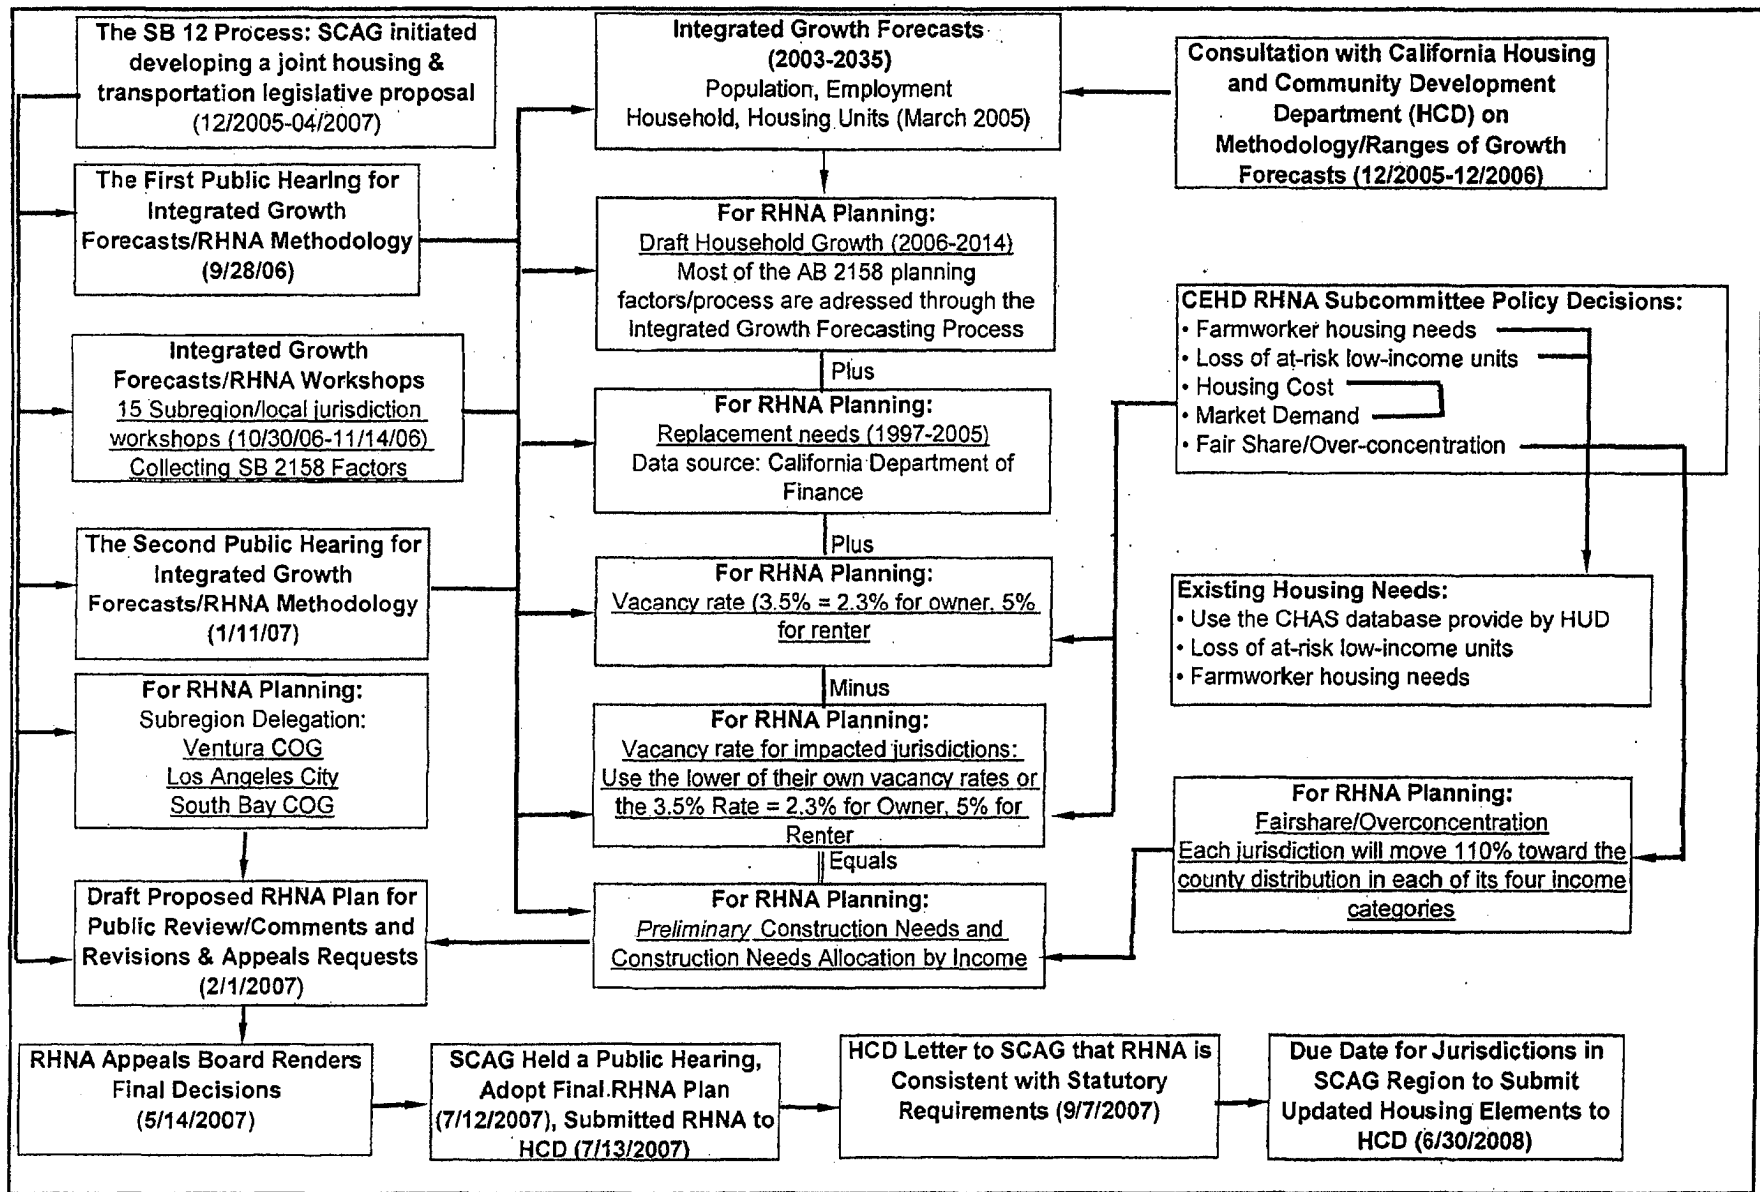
The SB 12 Process: SCAG initiated developing a joint housing & transportation legislative proposal (12/2005-04/2007)

The First Public Hearing for Integrated Growth Forecasts/RHNA Methodology (9/28/06)

Integrated Growth Forecasts/RHNA Workshops
15 Subregion/local jurisdiction workshops (10/30/06-11/14/06)
Collecting SB 2158 Factors

The Second Public Hearing for Integrated Growth Forecasts/RHNA Methodology (1/11/07)

For RHNA Planning:
Subregion Delegation:
Ventura COG
Los Angeles City
South Bay COG

Draft Proposed RHNA Plan for Public Review/Comments and Revisions & Appeals Requests (2/1/2007)

Integrated Growth Forecasts (2003-2035)
Population, Employment
Household, Housing Units (March 2005)

For RHNA Planning:
Draft Household Growth (2006-2014)
Most of the AB 2158 planning factors/process are adressed through the Integrated Growth Forecasting Process

Plus

For RHNA Planning:
Replacement needs (1997-2005)
Data source: California Department of Finance

Plus

For RHNA Planning:
Vacancy rate (3.5% = 2.3% for owner, 5% for renter

Minus

For RHNA Planning:
Vacancy rate for impacted jurisdictions: Use the lower of their own vacancy rates or the 3.5% Rate = 2.3% for Owner, 5% for Renter

Equals

For RHNA Planning:
Preliminary Construction Needs and Construction Needs Allocation by Income

Consultation with California Housing and Community Development Department (HCD) on Methodology/Ranges of Growth Forecasts (12/2005-12/2006)

CEHD RHNA Subcommittee Policy Decisions:
• Farmworker housing needs
• Loss of at-risk low-income units
• Housing Cost
• Market Demand
• Fair Share/Over-concentration

Existing Housing Needs:
• Use the CHAS database provide by HUD
• Loss of at-risk low-income units
• Farmworker housing needs

For RHNA Planning:
Fairshare/Overconcentration
Each jurisdiction will move 110% toward the county distribution in each of its four income categories

RHNA Appeals Board Renders Final Decisions (5/14/2007)

SCAG Held a Public Hearing, Adopt Final RHNA Plan (7/12/2007), Submitted RHNA to HCD (7/13/2007)

HCD Letter to SCAG that RHNA is Consistent with Statutory Requirements (9/7/2007)

Due Date for Jurisdictions in SCAG Region to Submit Updated Housing Elements to HCD (6/30/2008)